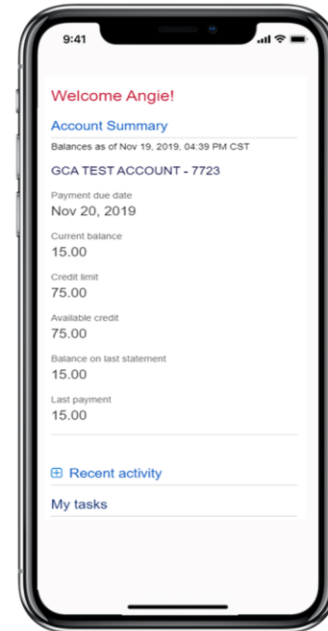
9:41

Welcome Angie!

Account Summary

Balances as of Nov 19, 2019, 04:39 PM CST

GCA TEST ACCOUNT - 7723

Payment due date
Nov 20, 2019

Current balance
15.00

Credit limit
75.00

Available credit
75.00

Balance on last statement
15.00

Last payment
15.00

⊞ Recent activity

My tasks